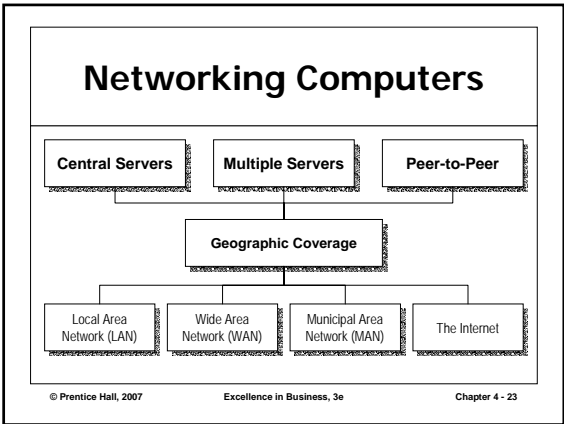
Networking Computers

Central Servers

Multiple Servers

Peer-to-Peer

Geographic Coverage

Local Area Network (LAN)

Wide Area Network (WAN)

Municipal Area Network (MAN)

The Internet

© Prentice Hall, 2007

Excellence in Business, 3e

Chapter 4 - 23